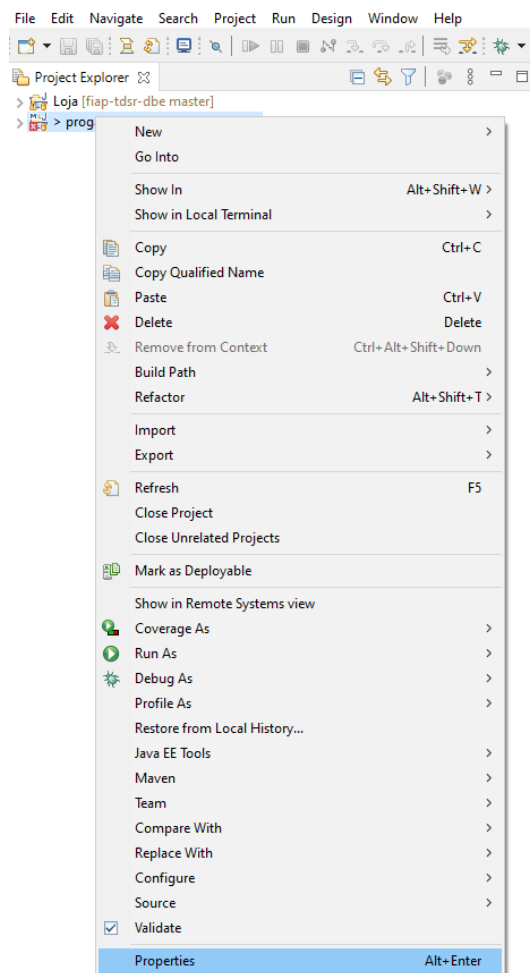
File Edit Navigate Search Project Run Design Window Help

Project Explorer

Loja [fiap-tdsr-dbe master]
> prog

New
Go Into

Show In Alt+Shift+W
Show in Local Terminal

Copy Ctrl+C
Copy Qualified Name
Paste Ctrl+V
Delete Delete
Remove from Context Ctrl+Alt+Shift+Down
Build Path
Refactor Alt+Shift+T

Import
Export

Refresh F5
Close Project
Close Unrelated Projects

Mark as Deployable

Show in Remote Systems view
Coverage As
Run As
Debug As
Profile As
Restore from Local History...
Java EE Tools
Maven
Team
Compare With
Replace With
Configure
Source
Validate

Properties Alt+Enter